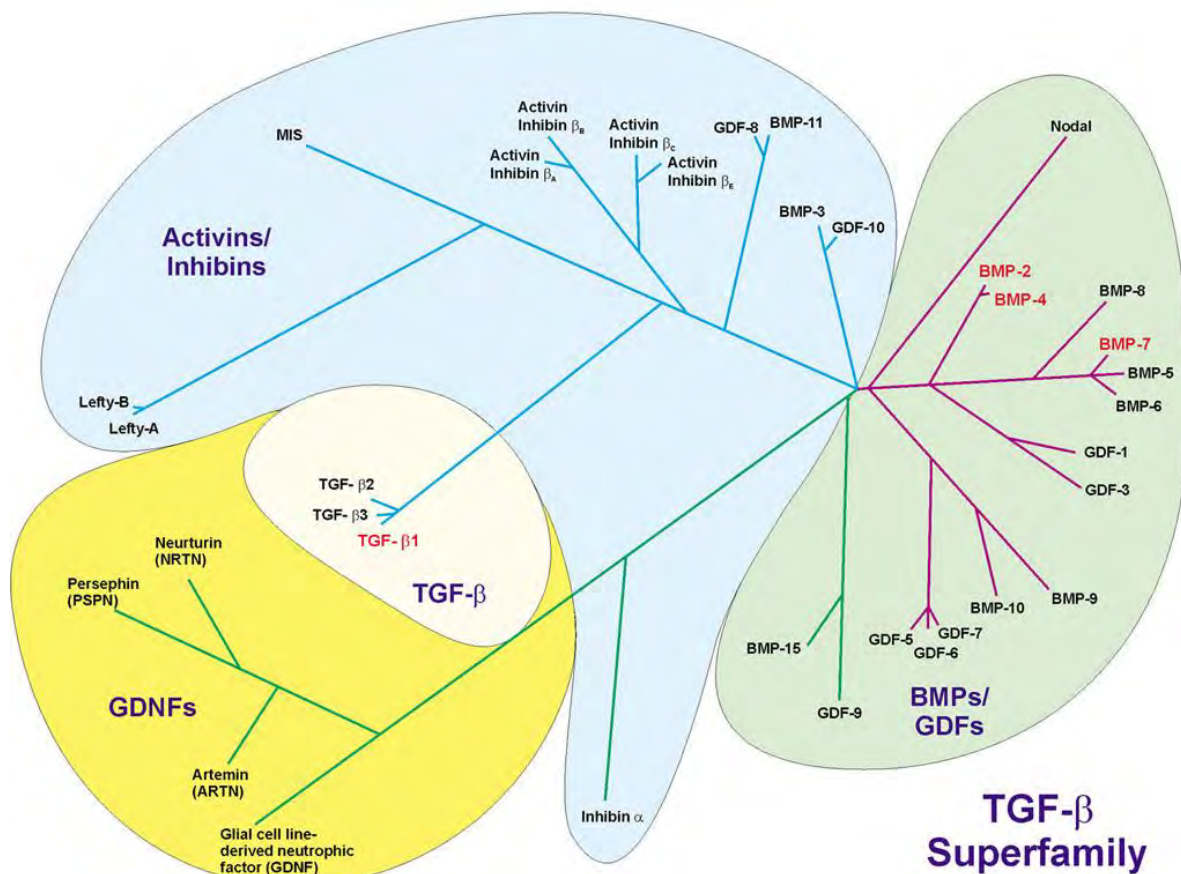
MIS

Activin Inhibin $\beta_B$

Activin Inhibin $\beta_A$

Activin Inhibin $\beta_C$

Activin Inhibin $\beta_E$

GDF-8

BMP-11

Nodal

BMP-3

GDF-10

Activins/ Inhibins

BMP-2

BMP-4

BMP-8

BMP-7

BMP-5

BMP-6

Lefty-B

Lefty-A

GDF-1

GDF-3

TGF- $\beta$2

TGF- $\beta$3

TGF- $\beta$1

Neurturin (NRTN)

Persephin (PSPN)

TGF-$\beta$

BMP-10

BMP-9

BMP-15

GDF-5

GDF-7

GDF-6

GDNFs

GDF-9

BMPs/ GDFs

Artemin (ARTN)

Glial cell line-derived neutrophic factor (GDNF)

Inhibin $\alpha$

TGF-$\beta$ Superfamily